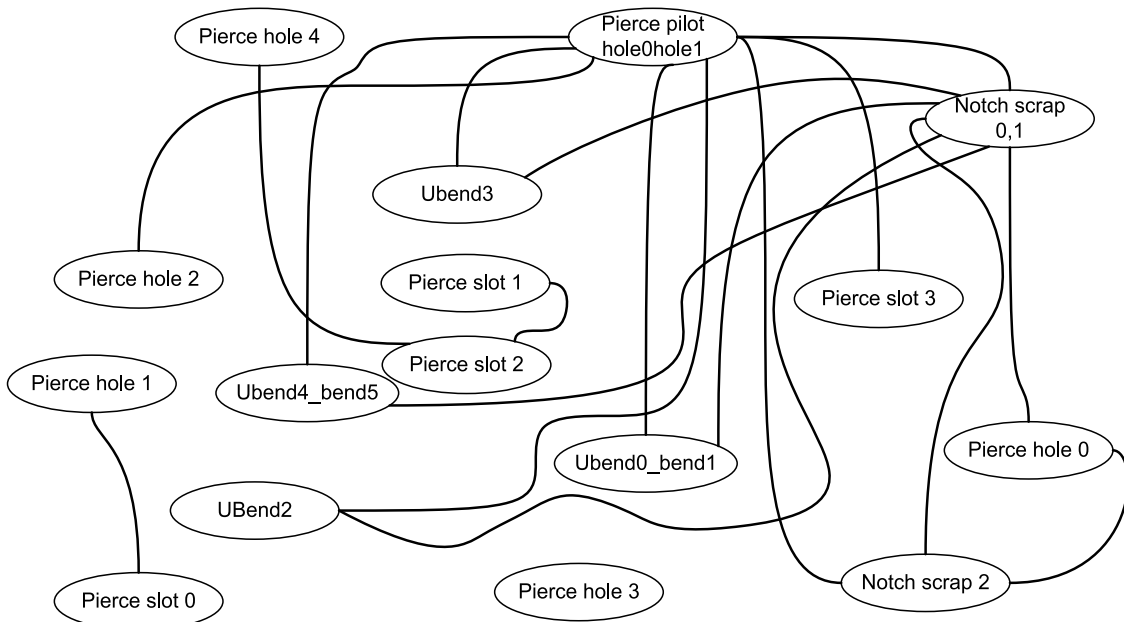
Pierce hole 4

Pierce pilot hole0hole1

Notch scrap 0,1

Ubend3

Pierce hole 2

Pierce slot 1

Pierce slot 3

Pierce slot 2

Pierce hole 1

Ubend4_bend5

Pierce hole 0

Ubend0_bend1

UBend2

Notch scrap 2

Pierce hole 3

Pierce slot 0